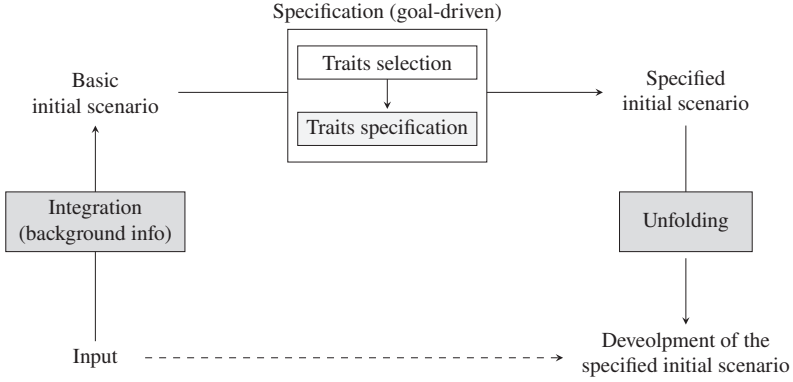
Specification (goal-driven)

Traits selection

Traits specification

Basic initial scenario

Specified initial scenario

Integration (background info)

Unfolding

Input

Deveolpment of the specified initial scenario